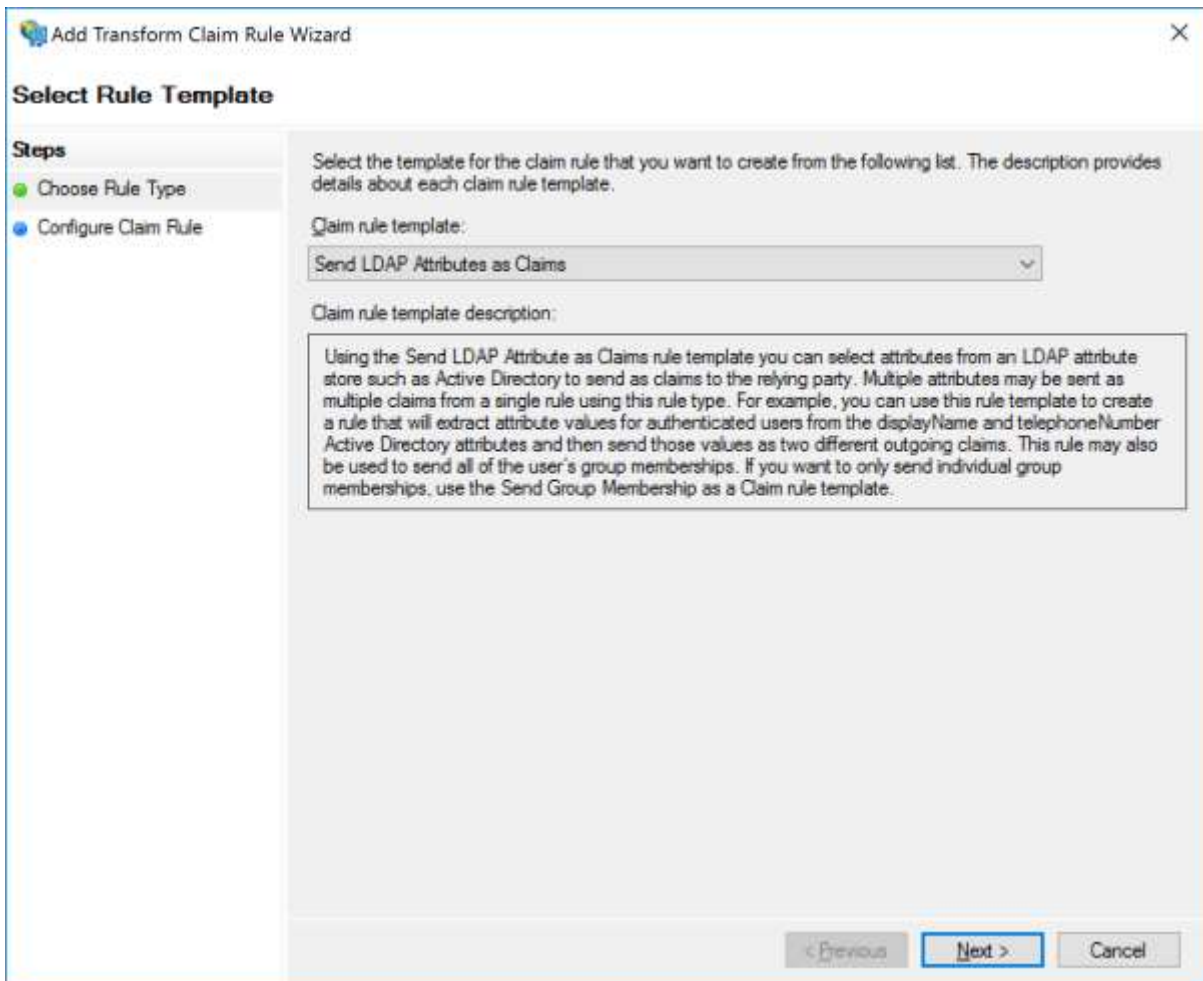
Add Transform Claim Rule Wizard

×

Select Rule Template

Steps

Choose Rule Type

Configure Claim Rule

Select the template for the claim rule that you want to create from the following list. The description provides details about each claim rule template.

Claim rule template:

Send LDAP Attributes as Claims

Claim rule template description:

Using the Send LDAP Attribute as Claims rule template you can select attributes from an LDAP attribute store such as Active Directory to send as claims to the relying party. Multiple attributes may be sent as multiple claims from a single rule using this rule type. For example, you can use this rule template to create a rule that will extract attribute values for authenticated users from the displayName and telephoneNumber Active Directory attributes and then send those values as two different outgoing claims. This rule may also be used to send all of the user's group memberships. If you want to only send individual group memberships, use the Send Group Membership as a Claim rule template.

< Previous

Next >

Cancel